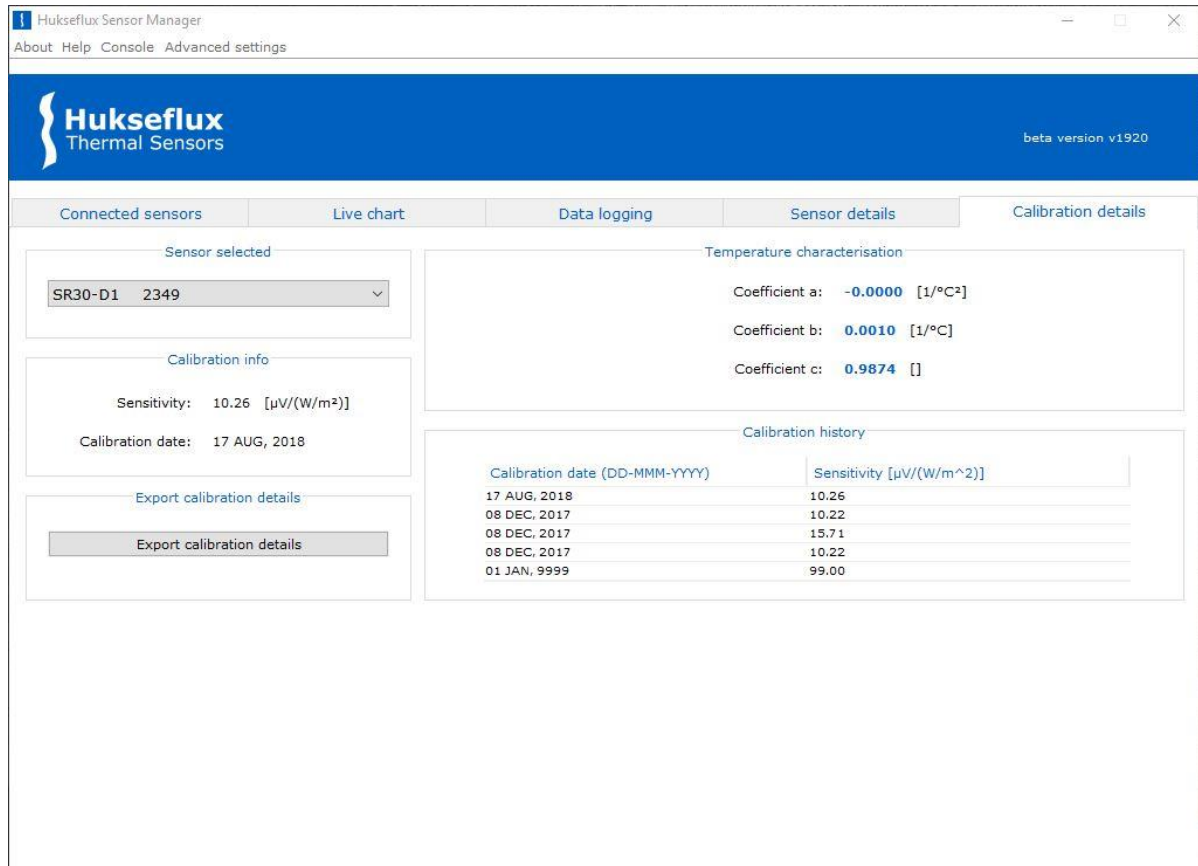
Hukseflux Sensor Manager

About Help Console Advanced settings

Hukseflux
Thermal Sensors

beta version v1920

Connected sensors | Live chart | Data logging | Sensor details | Calibration details

Sensor selected

SR30-D1 2349

Calibration info

Sensitivity: 10.26 [μV/(W/m²)]

Calibration date: 17 AUG, 2018

Export calibration details

Export calibration details

Temperature characterisation

Coefficient a: -0.0000 [1/°C²]

Coefficient b: 0.0010 [1/°C]

Coefficient c: 0.9874 []

Calibration history

| Calibration date (DD-MMM-YYYY) | Sensitivity [μV/(W/m^2)] |
|---|---|
| 17 AUG, 2018 | 10.26 |
| 08 DEC, 2017 | 10.22 |
| 08 DEC, 2017 | 15.71 |
| 08 DEC, 2017 | 10.22 |
| 01 JAN, 9999 | 99.00 |